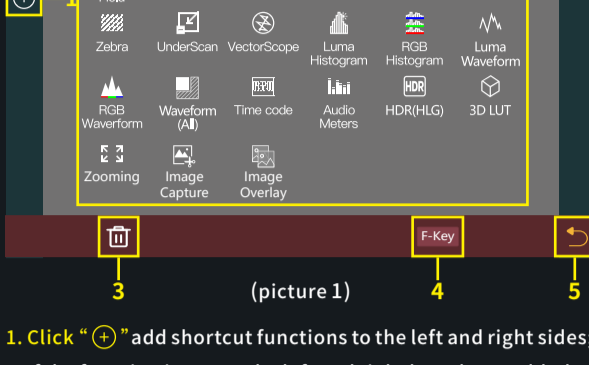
1

Zebra
UnderScan
VectorScope
Luma Histogram
RGB Histogram
Luma Waveform

RGB Waveform
Waveform (All)
Time code
Audio Meters
HDR(HLG)
3D LUT

Zooming
Image Capture
Image Overlay

F-Key

3
(picture 1)
4
5

1. Click "⊕" add shortcut functions to the left and right sides
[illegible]